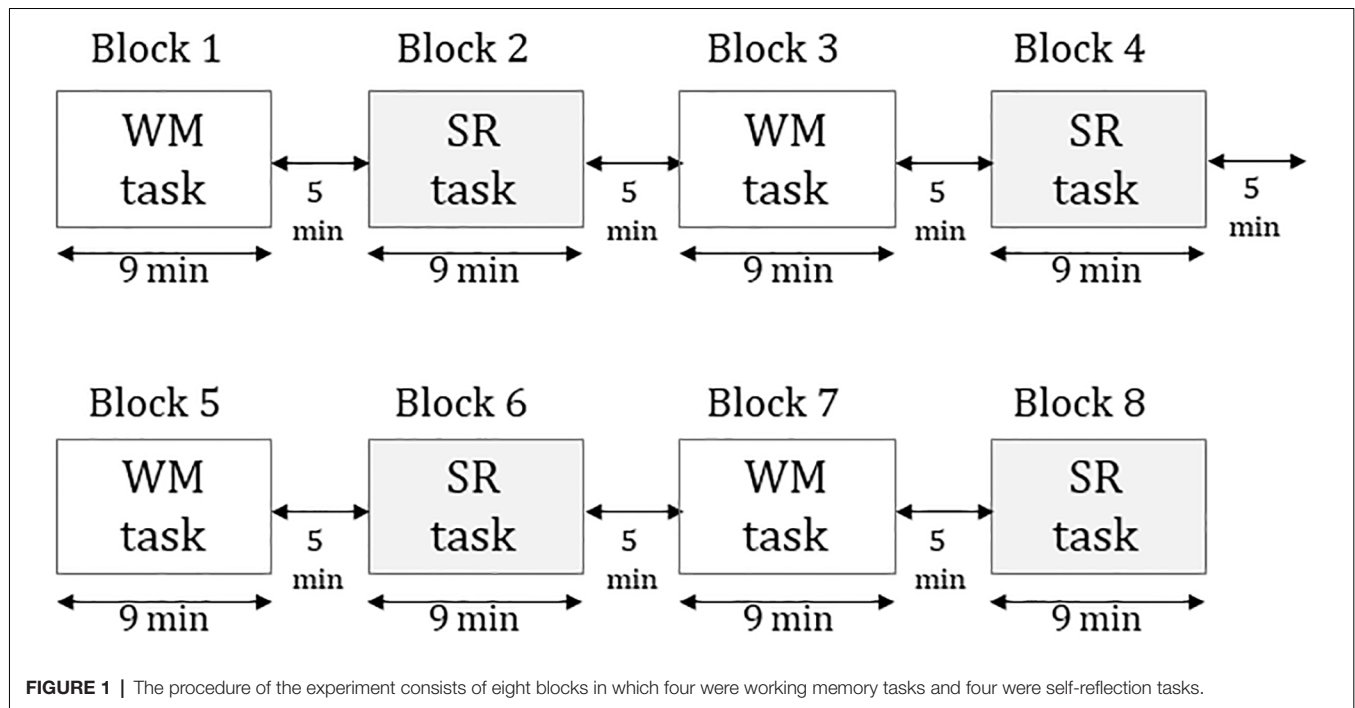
Block 1
WM task
9 min
5 min
Block 2
SR task
9 min
5 min
Block 3
WM task
9 min
5 min
Block 4
SR task
9 min
5 min

Block 5
WM task
9 min
5 min
Block 6
SR task
9 min
5 min
Block 7
WM task
9 min
5 min
Block 8
SR task
9 min

FIGURE 1 | The procedure of the experiment consists of eight blocks in which four were working memory tasks and four were self-reflection tasks.